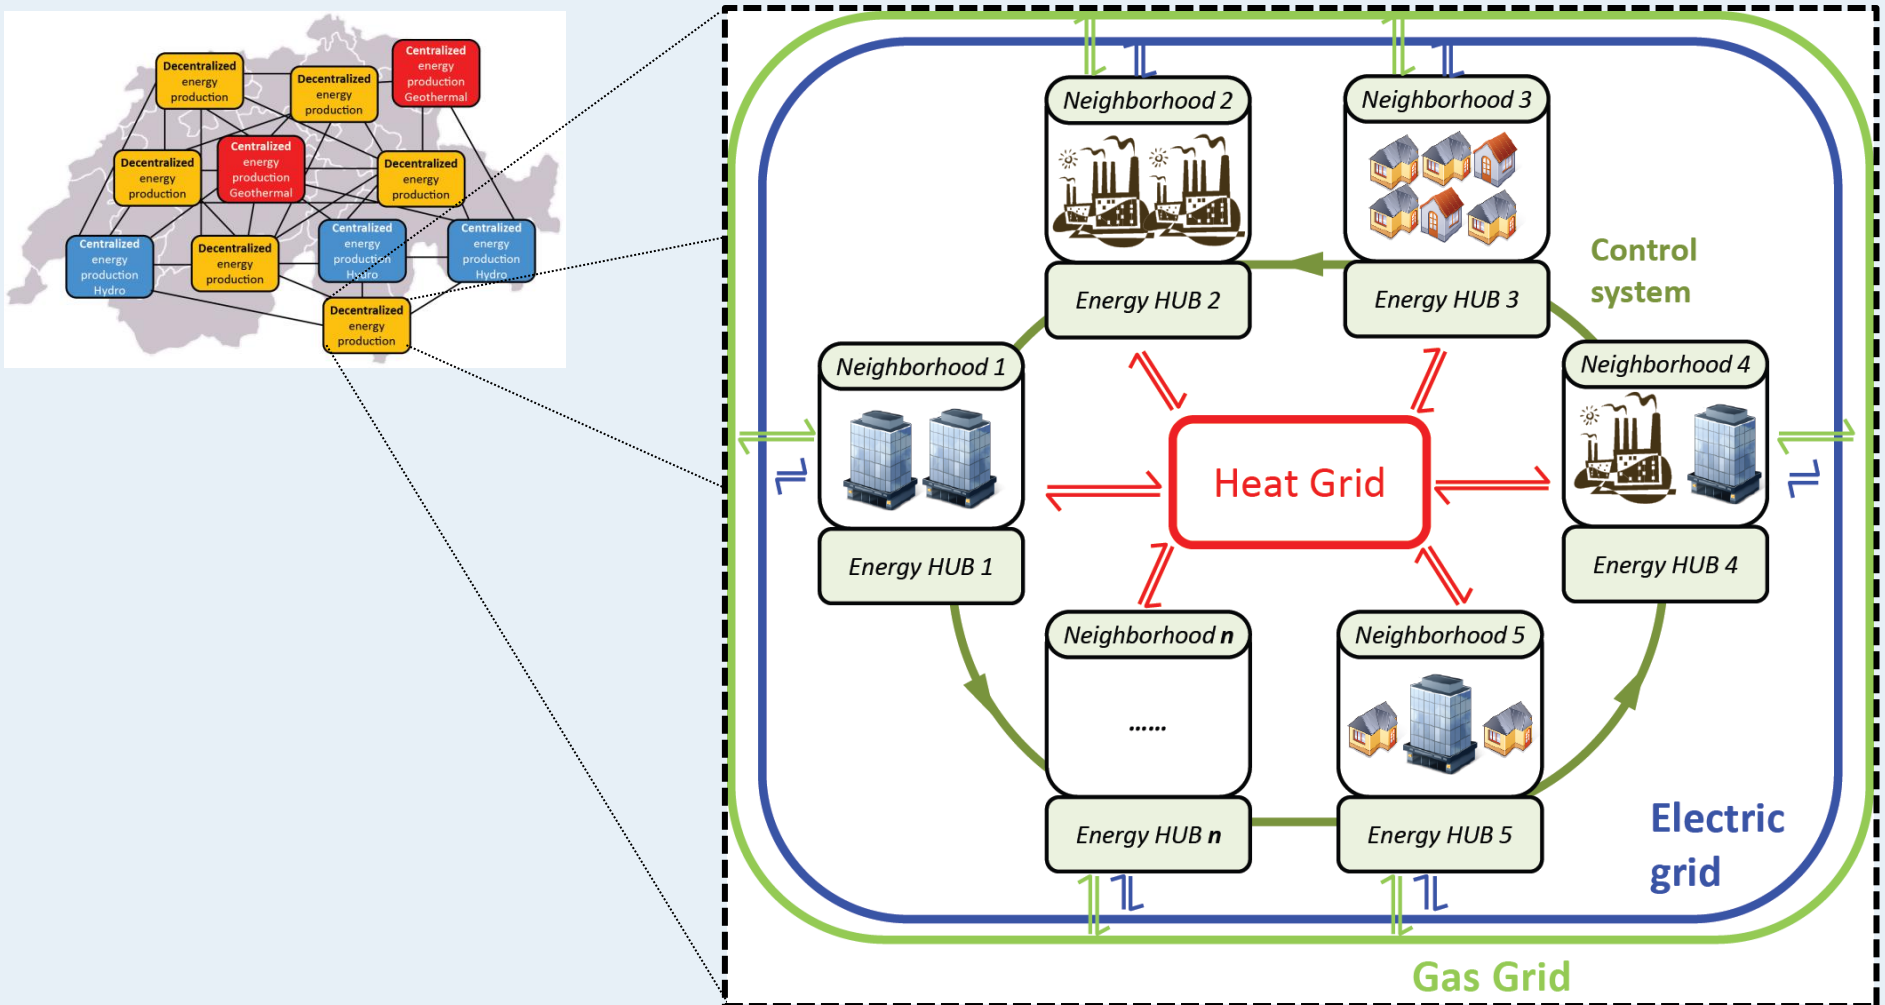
Decentralized energy production

Decentralized energy production

Centralized energy production Geothermal

Decentralized energy production

Centralized energy production Geothermal

Decentralized energy production

Centralized energy production Hydro

Decentralized energy production

Centralized energy production Hydro

Centralized energy production Hydro

Decentralized energy production

Neighborhood 2

Neighborhood 3

Energy HUB 2

Energy HUB 3

Control system

Neighborhood 1

Neighborhood 4

Heat Grid

Energy HUB 1

Energy HUB 4

Neighborhood **n**

Neighborhood 5

......

Energy HUB **n**

Energy HUB 5

Electric grid

Gas Grid